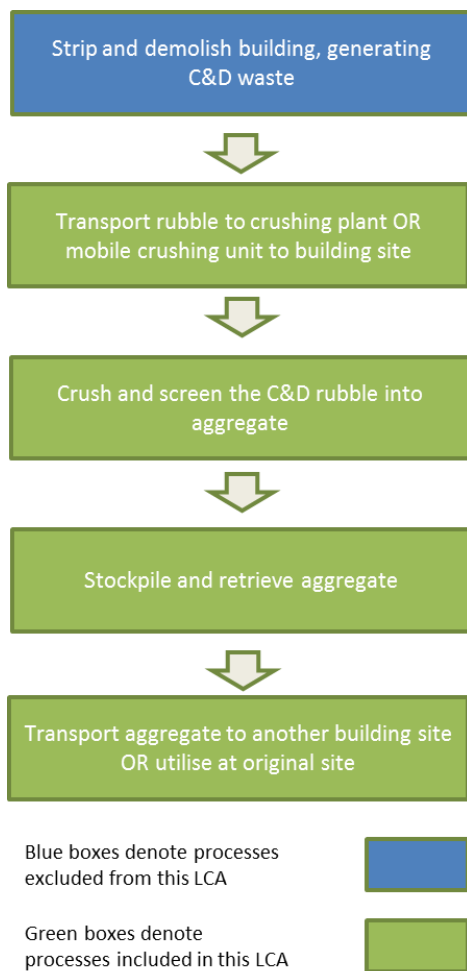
Strip and demolish building, generating C&D waste

Transport rubble to crushing plant OR mobile crushing unit to building site

Crush and screen the C&D rubble into aggregate

Stockpile and retrieve aggregate

Transport aggregate to another building site OR utilise at original site

Blue boxes denote processes excluded from this LCA

Green boxes denote processes included in this LCA